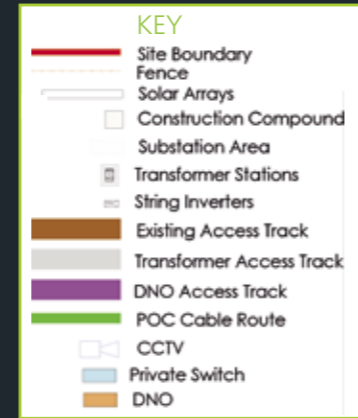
KEY
Site Boundary
Fence
Solar Arrays
Construction Compound
Substation Area
Transformer Stations
String Inverters
Existing Access Track
Transformer Access Track
DNO Access Track
POC Cable Route
CCTV
Private Switch
DNO